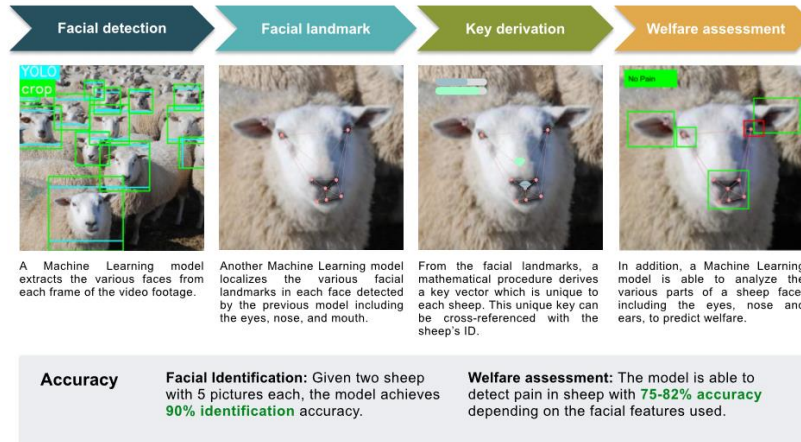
Facial detection

Facial landmark

Key derivation

Welfare assessment

YOLO
crop

No Pain

A Machine Learning model extracts the various faces from each frame of the video footage.

Another Machine Learning model localizes the various facial landmarks in each face detected by the previous model including the eyes, nose, and mouth.

From the facial landmarks, a mathematical procedure derives a key vector which is unique to each sheep. This unique key can be cross-referenced with the sheep's ID.

In addition, a Machine Learning model is able to analyze the various parts of a sheep face including the eyes, nose and ears, to predict welfare.

Accuracy

Facial Identification: Given two sheep with 5 pictures each, the model achieves 90% identification accuracy.

Welfare assessment: The model is able to detect pain in sheep with 75-82% accuracy depending on the facial features used.